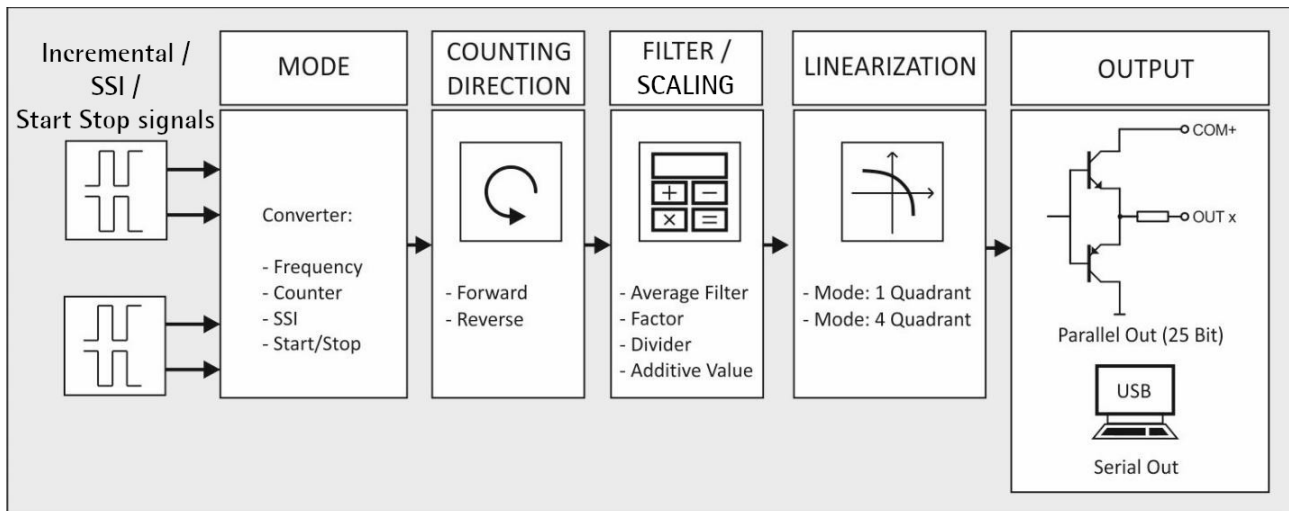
Incremental / SSI / Start Stop signals

MODE

Converter:

- Frequency
- Counter
- SSI
- Start/Stop

COUNTING DIRECTION

- Forward
- Reverse

FILTER / SCALING

- Average Filter
- Factor
- Divider
- Additive Value

LINEARIZATION

- Mode: 1 Quadrant
- Mode: 4 Quadrant

OUTPUT

COM+

OUT x

Parallel Out (25 Bit)

USB

Serial Out